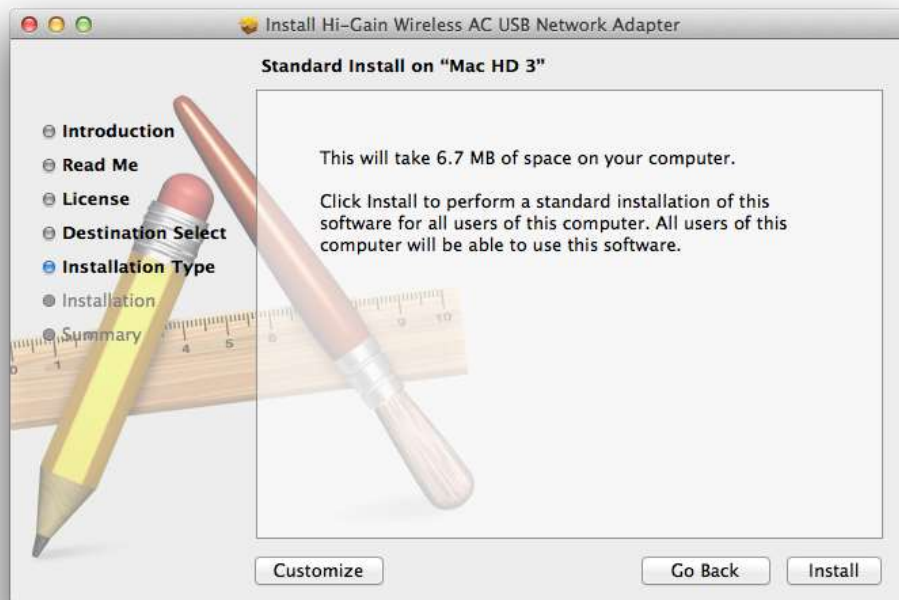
Install Hi-Gain Wireless AC USB Network Adapter

Standard Install on "Mac HD 3"

Introduction
Read Me
License
Destination Select
Installation Type
Installation
Summary

This will take 6.7 MB of space on your computer.

Click Install to perform a standard installation of this software for all users of this computer. All users of this computer will be able to use this software.

Customize

Go Back

Install